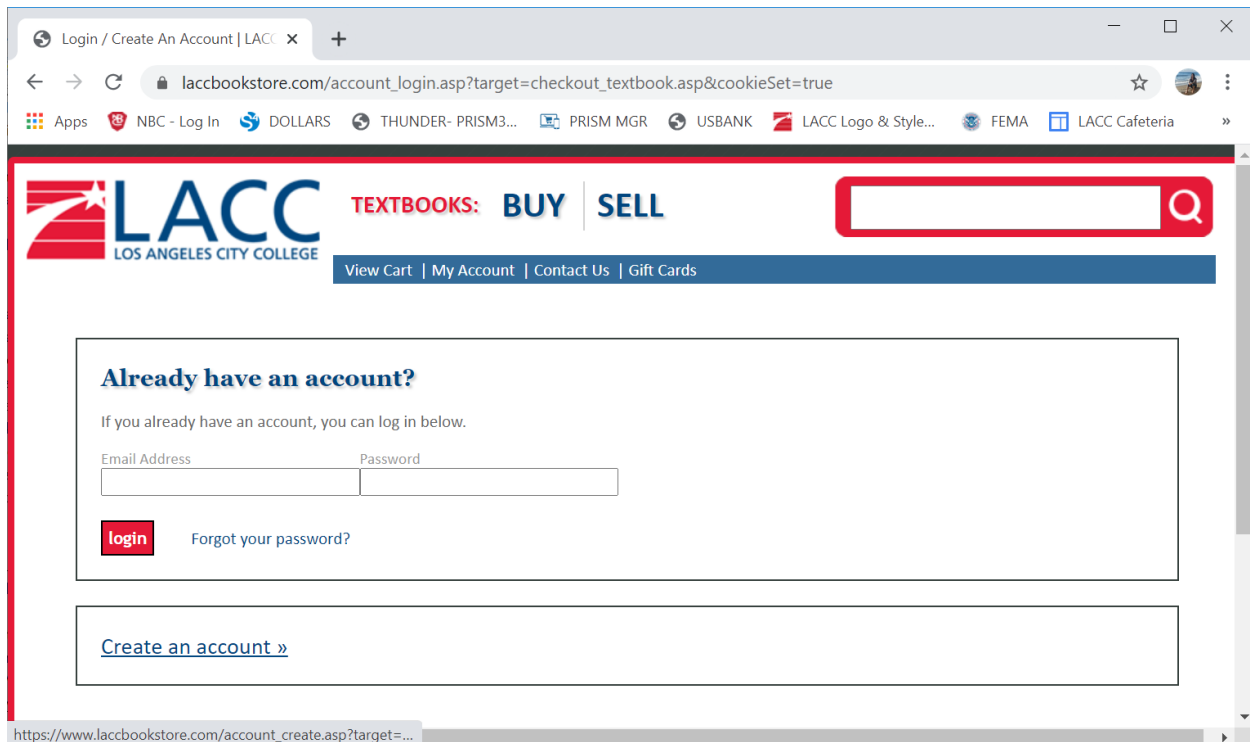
Login / Create An Account | LAC ×
+
laccbookstore.com/account_login.asp?target=checkout_textbook.asp&cookieSet=true
Apps NBC - Log In DOLLARS THUNDER- PRISM3... PRISM MGR USBANK LACC Logo & Style... FEMA LACC Cafeteria »

LACC
LOS ANGELES CITY COLLEGE

TEXTBOOKS: BUY SELL

View Cart | My Account | Contact Us | Gift Cards

Already have an account?

If you already have an account, you can log in below.

Email Address
Password

login
Forgot your password?

Create an account »

https://www.laccbookstore.com/account_create.asp?target=...